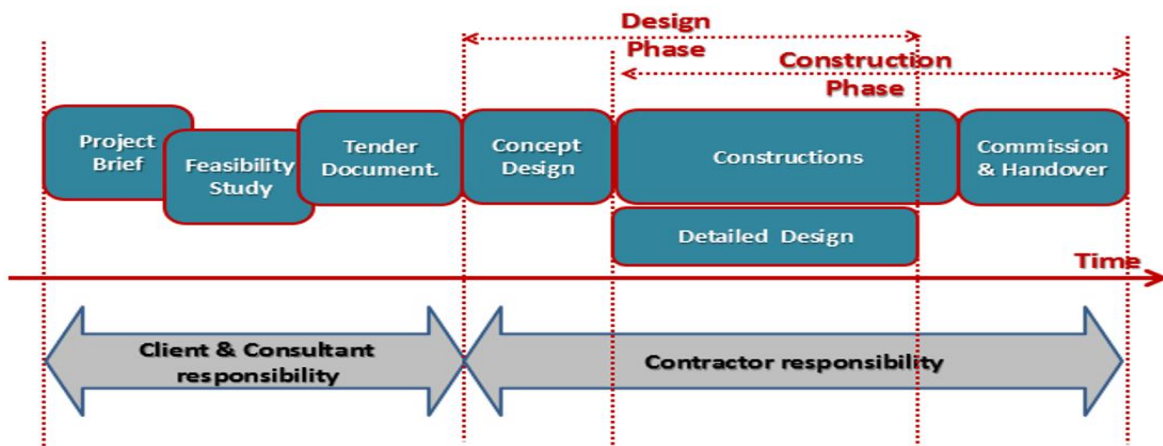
Design Phase

Construction Phase

Project Brief

Feasibility Study

Tender Document.

Concept Design

Constructions

Commission & Handover

Detailed Design

Time

Client & Consultant responsibility

Contractor responsibility